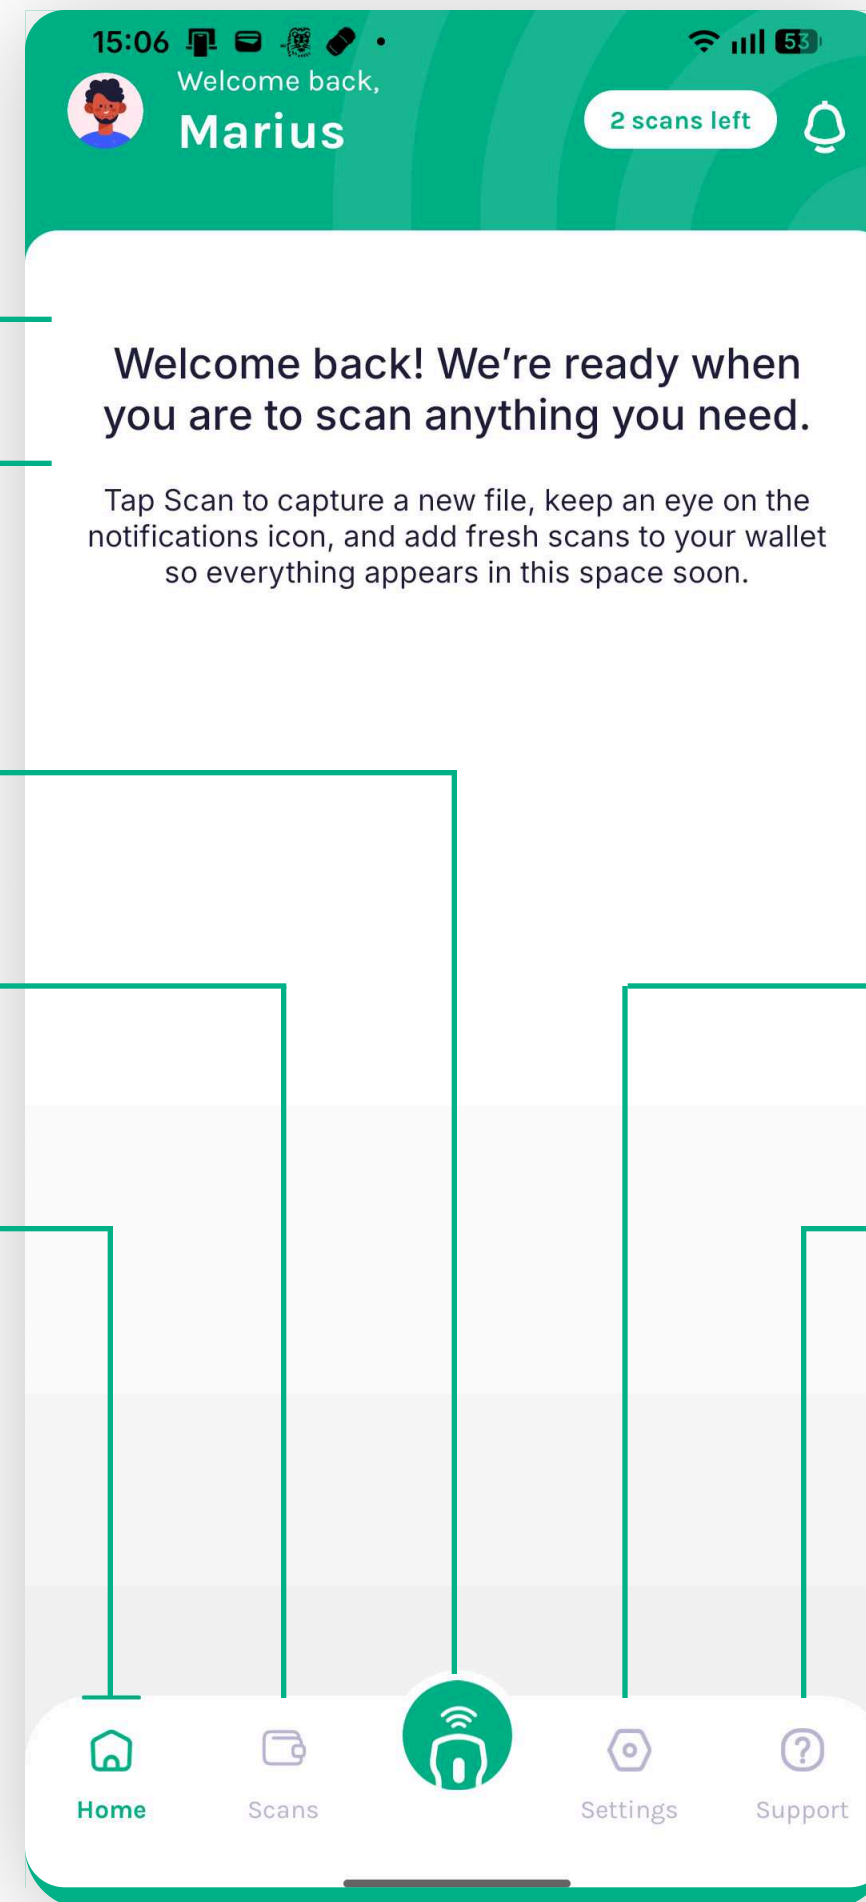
15:06

Welcome back,
Marius

2 scans left

Welcome back! We're ready when you are to scan anything you need.

Tap Scan to capture a new file, keep an eye on the notifications icon, and add fresh scans to your wallet so everything appears in this space soon.

Home
Scans
Settings
Support